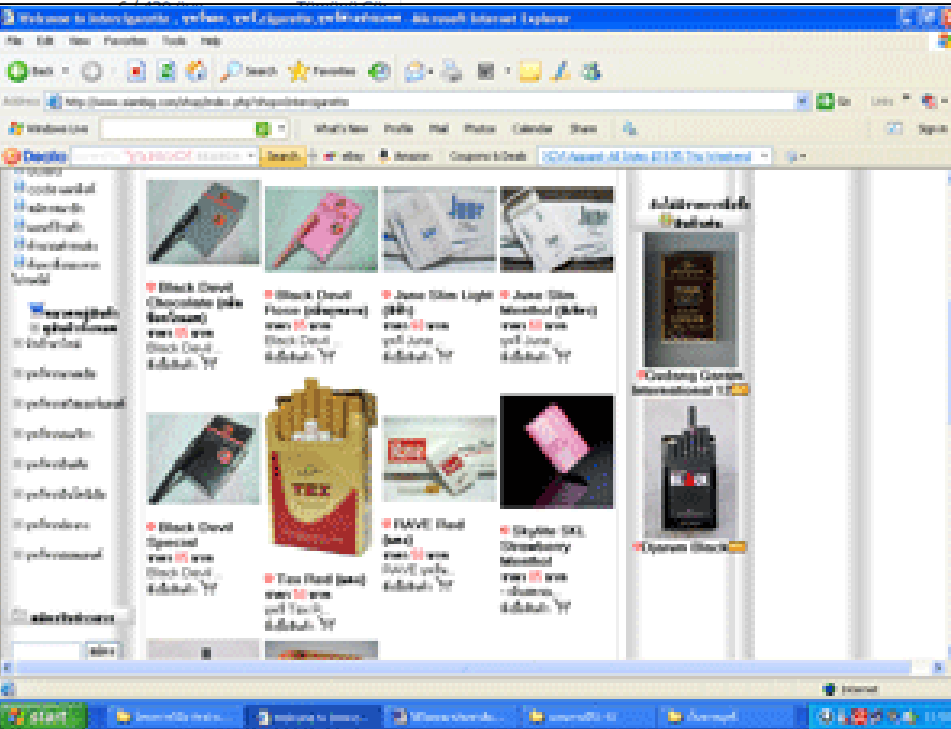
Welcome to Interciganette , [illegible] - Microsoft Internet Explorer

File Edit View Favorites Tools Help

Back Search Favorites

Address http://www.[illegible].com/shop/index.php?shop=interciganette Go Links

Windows Live What's New Profile Mail Photos Calendar Share Sign in

Search eBay Amazon Coupons & Deals

Black Devil Chocolate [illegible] Black Devil... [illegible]

Black Devil Rose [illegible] Black Devil... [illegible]

June Slim Light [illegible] June... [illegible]

June Slim Menthol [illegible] June... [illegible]

Black Devil Special Black Devil... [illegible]

Tex Red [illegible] Tex... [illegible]

RAVE Red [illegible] RAVE... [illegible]

Skylite SKL Strawberry Menthol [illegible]

Gudang Garam International 12

Djarum Black

start

Internet